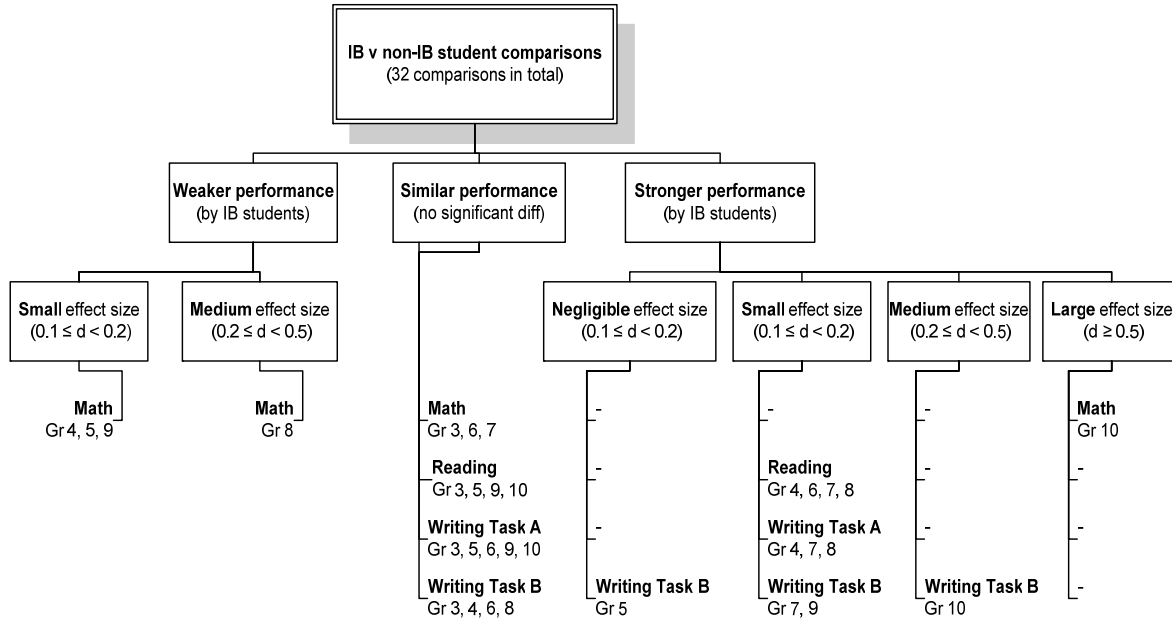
IB v non-IB student comparisons
(32 comparisons in total)

Weaker performance
(by IB students)

Similar performance
(no significant diff)

Stronger performance
(by IB students)

Small effect size
(0.1 ≤ d < 0.2)

Medium effect size
(0.2 ≤ d < 0.5)

Math
Gr 4, 5, 9

Math
Gr 8

Math
Gr 3, 6, 7

Reading
Gr 3, 5, 9, 10

Writing Task A
Gr 3, 5, 6, 9, 10

Writing Task B
Gr 3, 4, 6, 8

Negligible effect size
(0.1 ≤ d < 0.2)

-

-

-

Writing Task B
Gr 5

Small effect size
(0.1 ≤ d < 0.2)

-

Reading
Gr 4, 6, 7, 8

Writing Task A
Gr 4, 7, 8

Writing Task B
Gr 7, 9

Medium effect size
(0.2 ≤ d < 0.5)

-

-

-

Writing Task B
Gr 10

Large effect size
(d ≥ 0.5)

Math
Gr 10

-

-

-